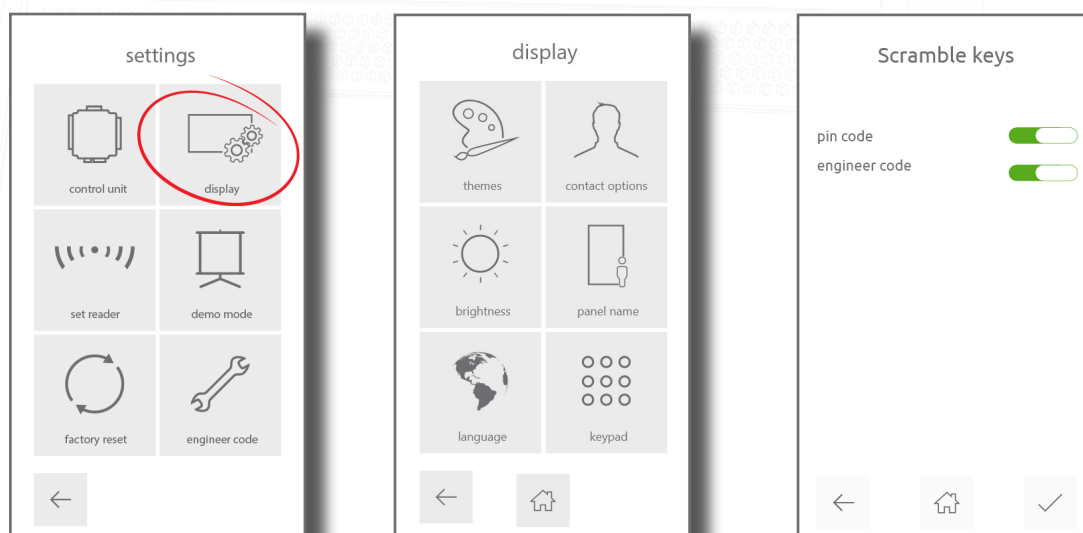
settings

control unit

display

set reader

demo mode

factory reset

engineer code

display

themes

contact options

brightness

panel name

language

keypad

Scramble keys

pin code

engineer code